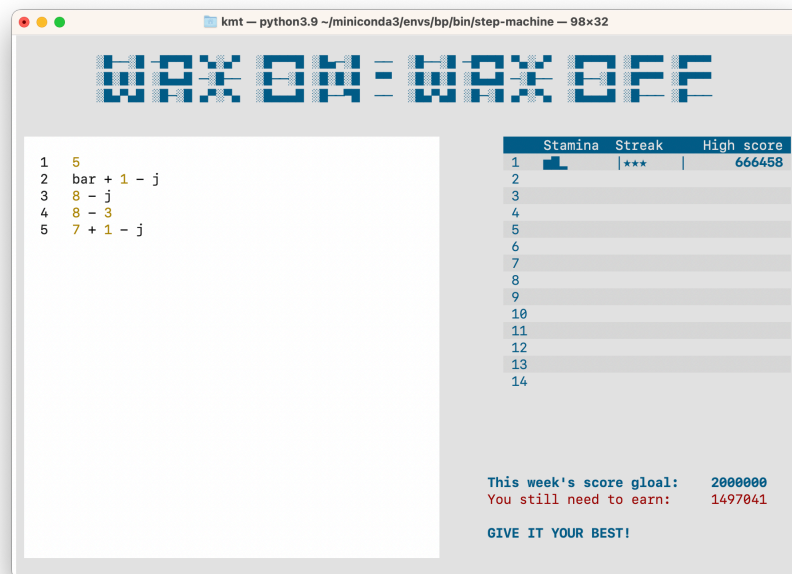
kmt — python3.9 ~/miniconda3/envs/bp/bin/step-machine — 98×32

WAX ON = WAX OFF

1 5
2 bar + 1 − j
3 8 − j
4 8 − 3
5 7 + 1 − j

| | Stamina | Streak | High score |
|---|---|---|---|
| 1 | | \|★★★ \| | 666458 |
| 2 | | | |
| 3 | | | |
| 4 | | | |
| 5 | | | |
| 6 | | | |
| 7 | | | |
| 8 | | | |
| 9 | | | |
| 10 | | | |
| 11 | | | |
| 12 | | | |
| 13 | | | |
| 14 | | | |

This week's score gloal: 2000000
You still need to earn: 1497041

GIVE IT YOUR BEST!